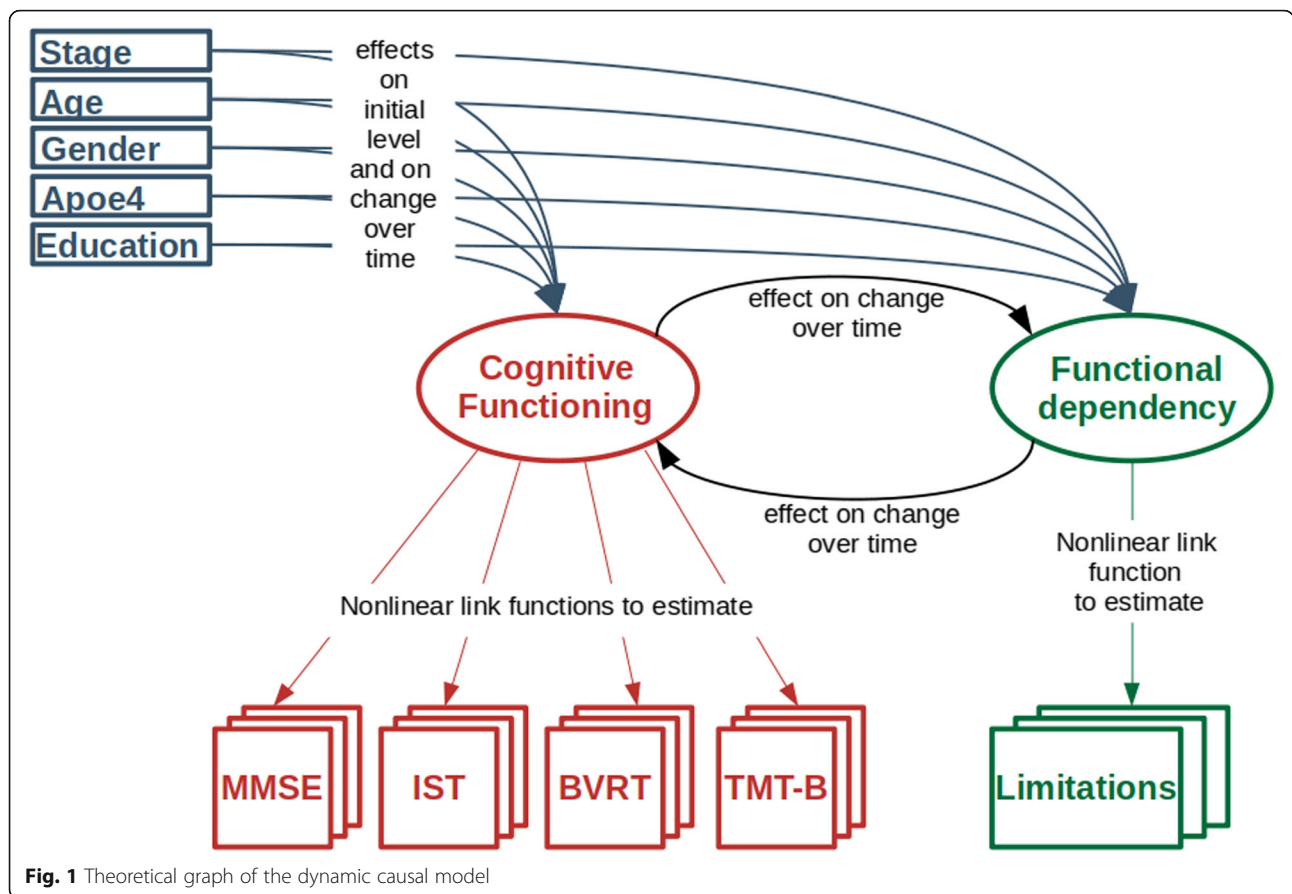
Stage
Age
Gender
Apoe4
Education

effects on initial level and on change over time

effect on change over time

Cognitive Functioning

Functional dependency

effect on change over time

Nonlinear link function to estimate

Nonlinear link functions to estimate

MMSE
IST
BVRT
TMT-B
Limitations

Fig. 1 Theoretical graph of the dynamic causal model